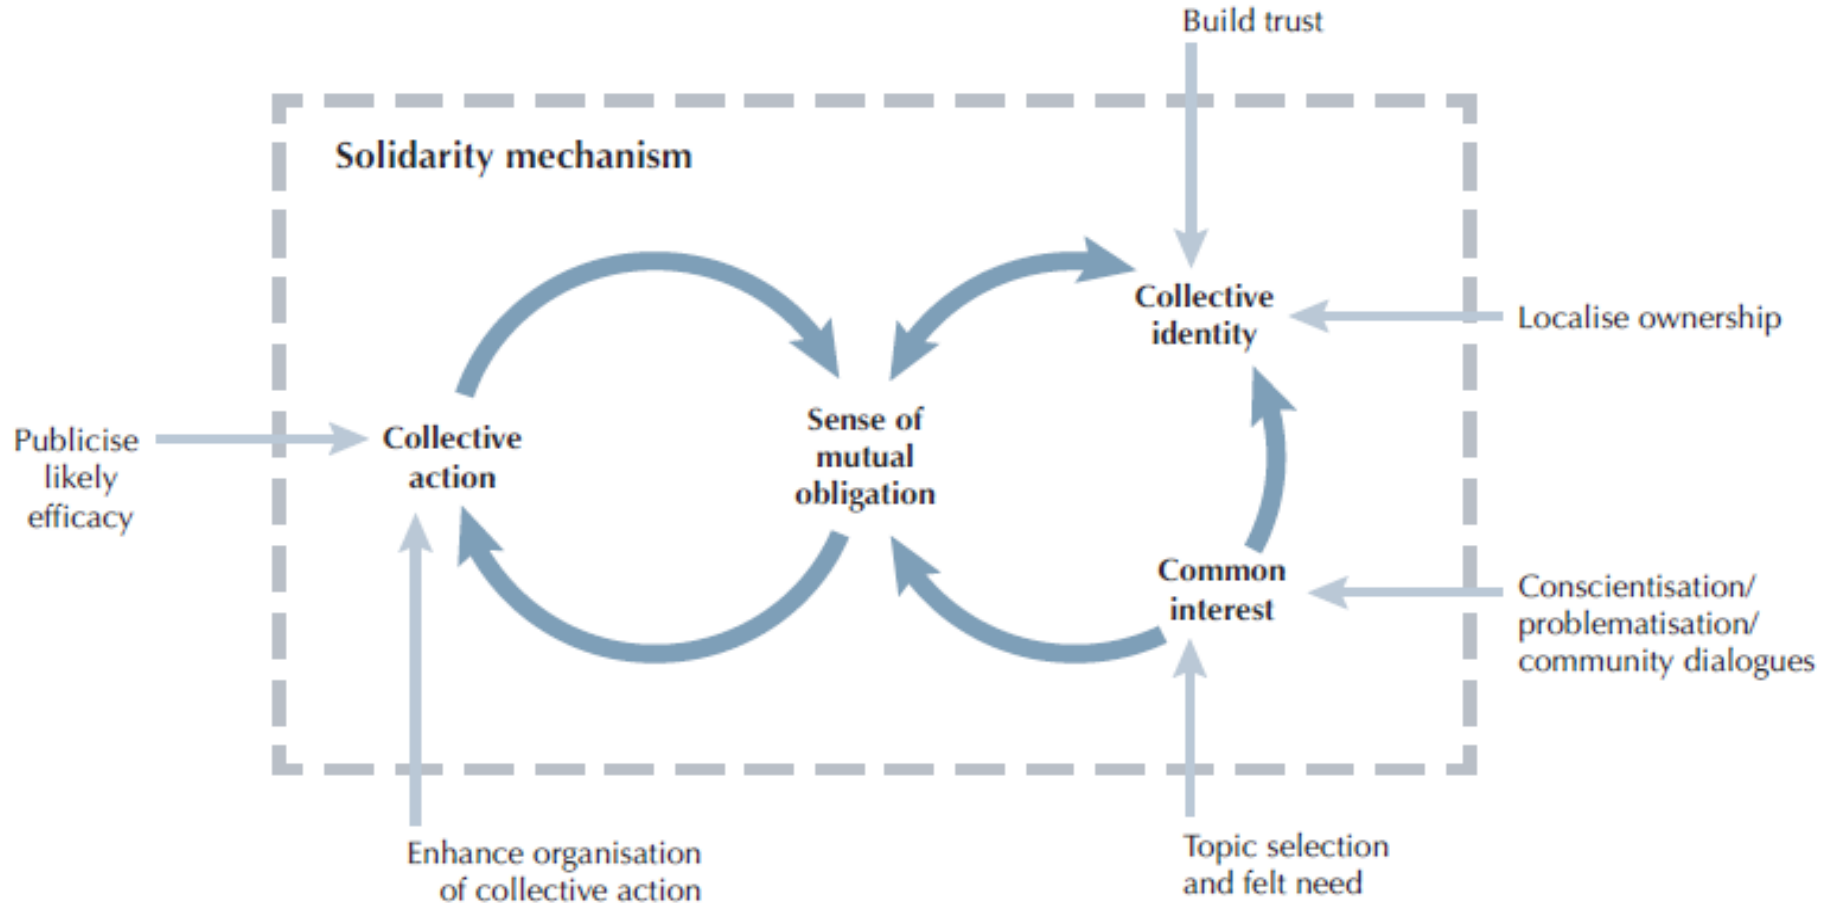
Build trust

Solidarity mechanism

Collective identity

Localise ownership

Publicise likely efficacy

Collective action

Sense of mutual obligation

Common interest

Conscientisation/ problematisation/ community dialogues

Enhance organisation of collective action

Topic selection and felt need